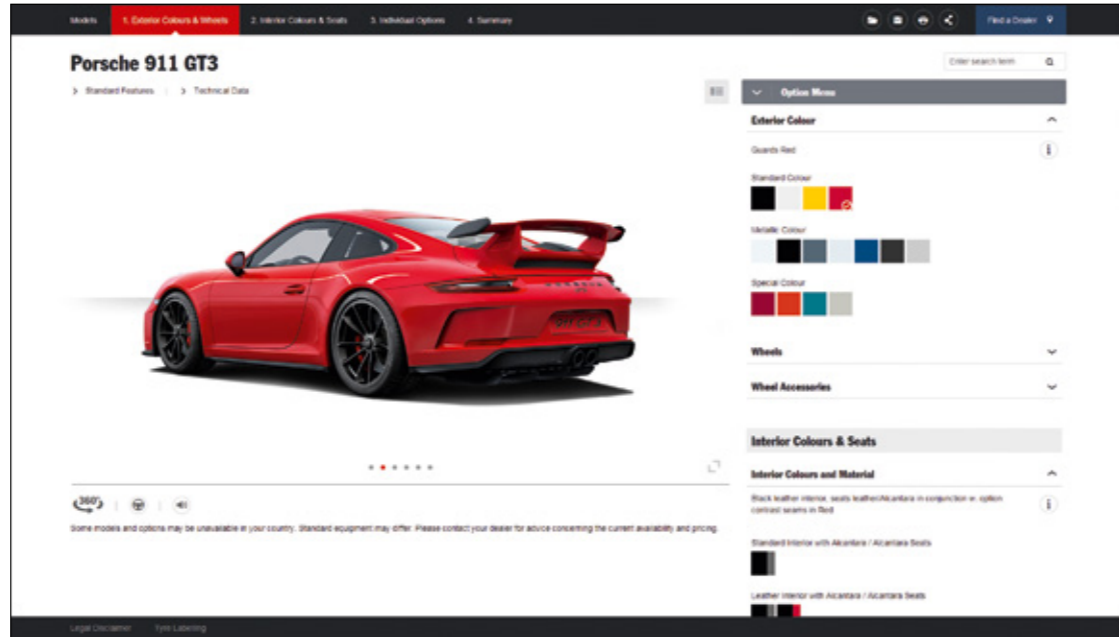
Models | 1. Exterior Colours & Wheels | 2. Interior Colours & Seats | 3. Individual Options | 4. Summary

Find a Dealer

Porsche 911 GT3

> Standard Features | > Technical Data

Enter search term

Option Menu

Exterior Colour

Guards Red

Standard Colour

Metallic Colour

Special Colour

Wheels

Wheel Accessories

Interior Colours & Seats

Interior Colours and Material

Black leather interior, seats leather/Alcantara in conjunction w. option contrast seams in Red

Standard Interior with Alcantara / Alcantara Seats

Leather Interior with Alcantara / Alcantara Seats

360°

Some models and options may be unavailable in your country. Standard equipment may differ. Please contact your dealer for advice concerning the current availability and pricing.

Legal Disclaimer | Tyre Labeling